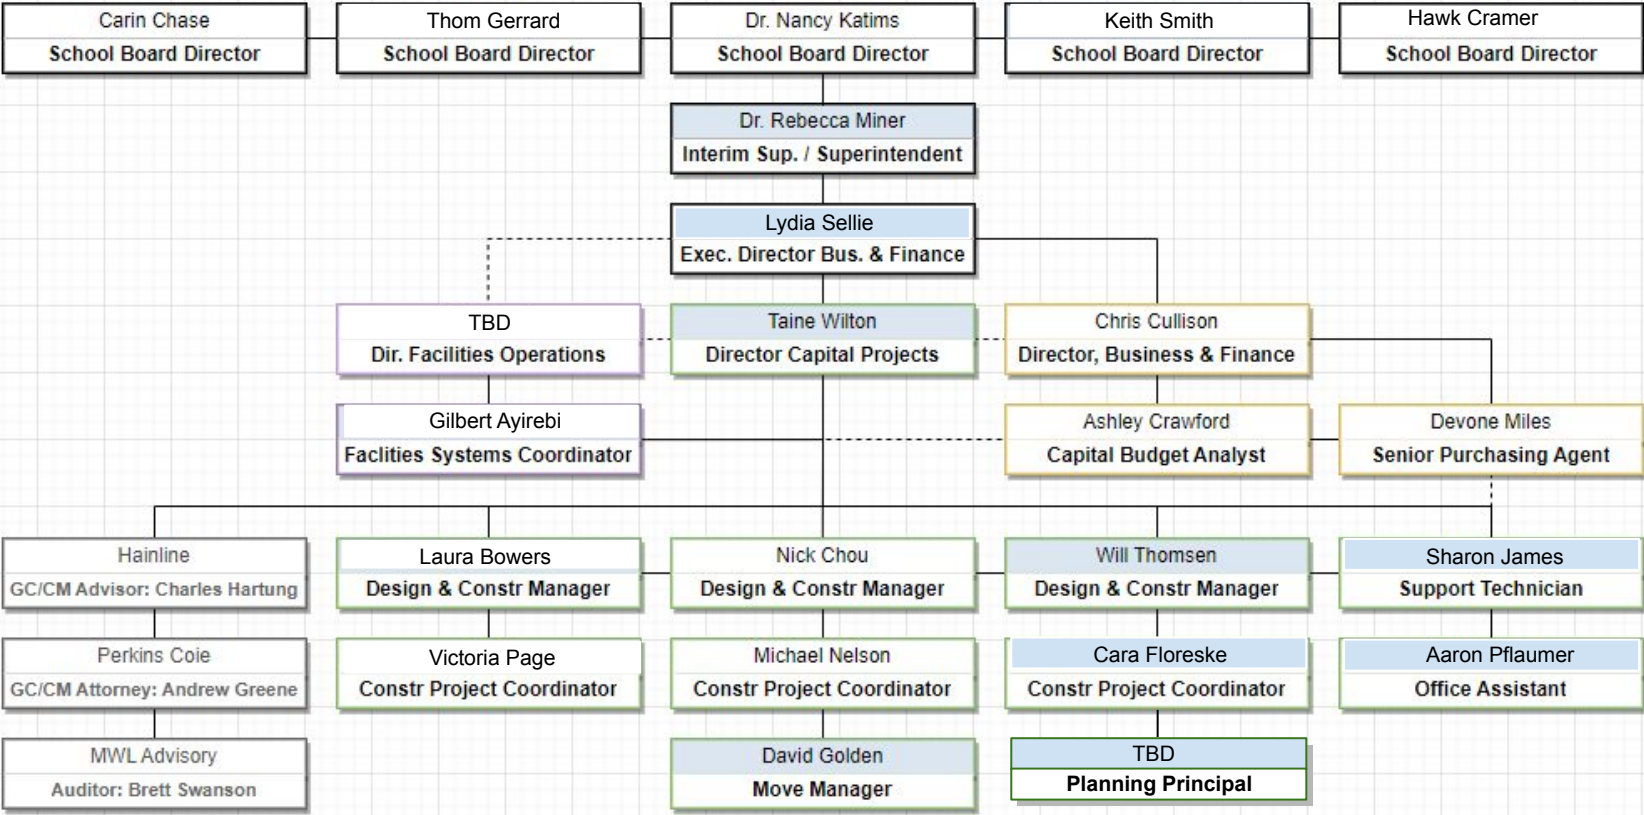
Carin Chase
School Board Director

Thom Gerrard
School Board Director

Dr. Nancy Katims
School Board Director

Keith Smith
School Board Director

Hawk Cramer
School Board Director

Dr. Rebecca Miner
Interim Sup. / Superintendent

Lydia Sellie
Exec. Director Bus. & Finance

TBD
Dir. Facilities Operations

Taine Wilton
Director Capital Projects

Chris Cullison
Director, Business & Finance

Gilbert Ayirebi
Faclities Systems Coordinator

Ashley Crawford
Capital Budget Analyst

Devone Miles
Senior Purchasing Agent

Hainline
GC/CM Advisor: Charles Hartung

Laura Bowers
Design & Constr Manager

Nick Chou
Design & Constr Manager

Will Thomsen
Design & Constr Manager

Sharon James
Support Technician

Perkins Coie
GC/CM Attorney: Andrew Greene

Victoria Page
Constr Project Coordinator

Michael Nelson
Constr Project Coordinator

Cara Floreske
Constr Project Coordinator

Aaron Pflaumer
Office Assistant

MWL Advisory
Auditor: Brett Swanson

David Golden
Move Manager

TBD
Planning Principal